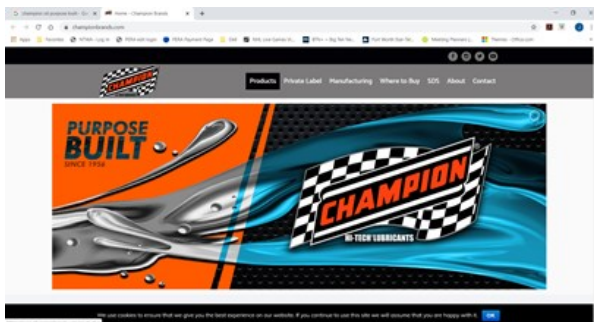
champion oil purpose built - Go ×
Home - Champion Brands ×
+
championbrands.com
Apps
Favorites
NTMA - Log in
PDMA edit login
PDMA Payment Page
Dell
NHL Live Games H...
BTN — Big Ten Net...
Fort Worth Star-Tel...
Meeting Planners |...
Themes - Office.com

CHAMPION
Products
Private Label
Manufacturing
Where to Buy
SDS
About
Contact

PURPOSE BUILT
SINCE 1956

CHAMPION
HI-TECH LUBRICANTS

We use cookies to ensure that we give you the best experience on our website. If you continue to use this site we will assume that you are happy with it.
OK